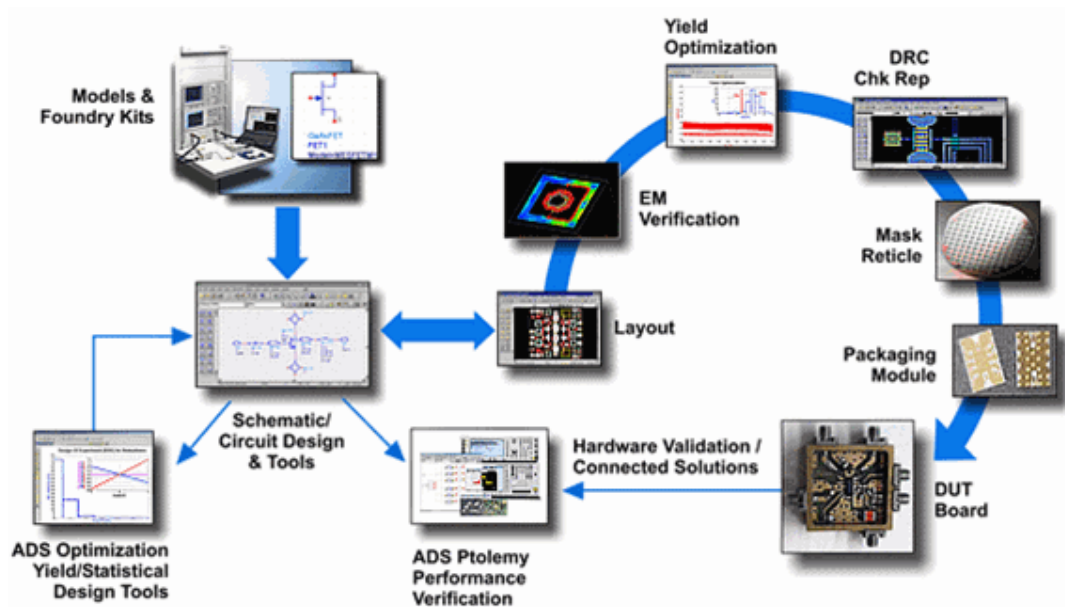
Models & Foundry Kits

GaAsFET
FET1

Yield Optimization

DRC Chk Rep

EM Verification

Mask Reticle

Layout

Packaging Module

Schematic/ Circuit Design & Tools

Hardware Validation / Connected Solutions

DUT Board

ADS Optimization Yield/Statistical Design Tools

ADS Ptolemy Performance Verification